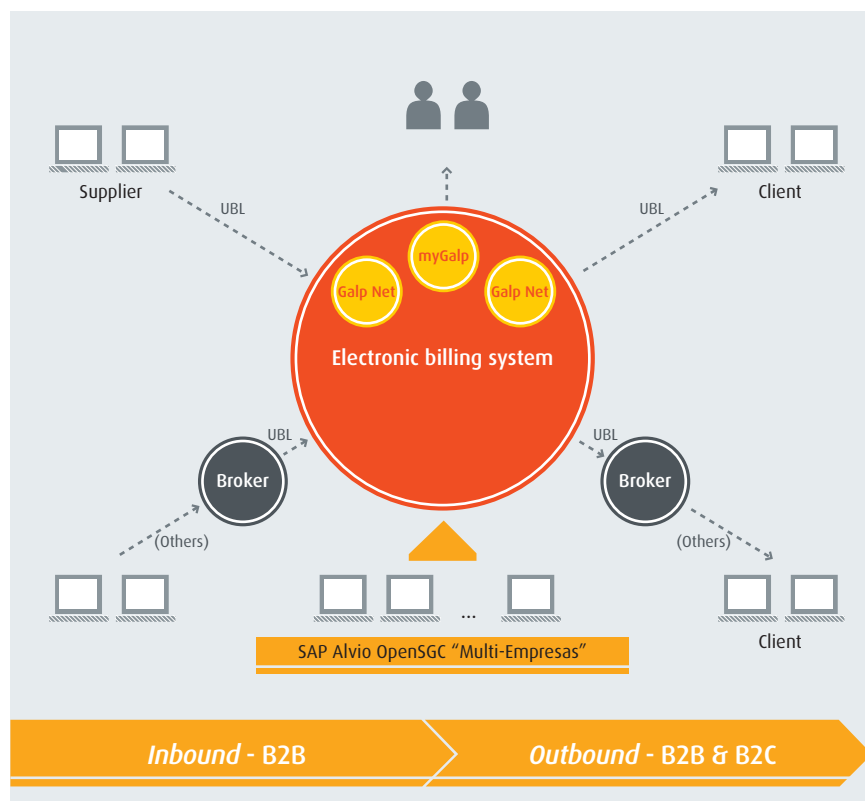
Supplier

UBL

myGalp

Galp Net

Galp Net

UBL

Client

Electronic billing system

UBL

UBL

Broker

Broker

(Others)

(Others)

...

Client

SAP Alvio OpenSGC "Multi-Empresas"

*Inbound* - B2B

*Outbound* - B2B & B2C